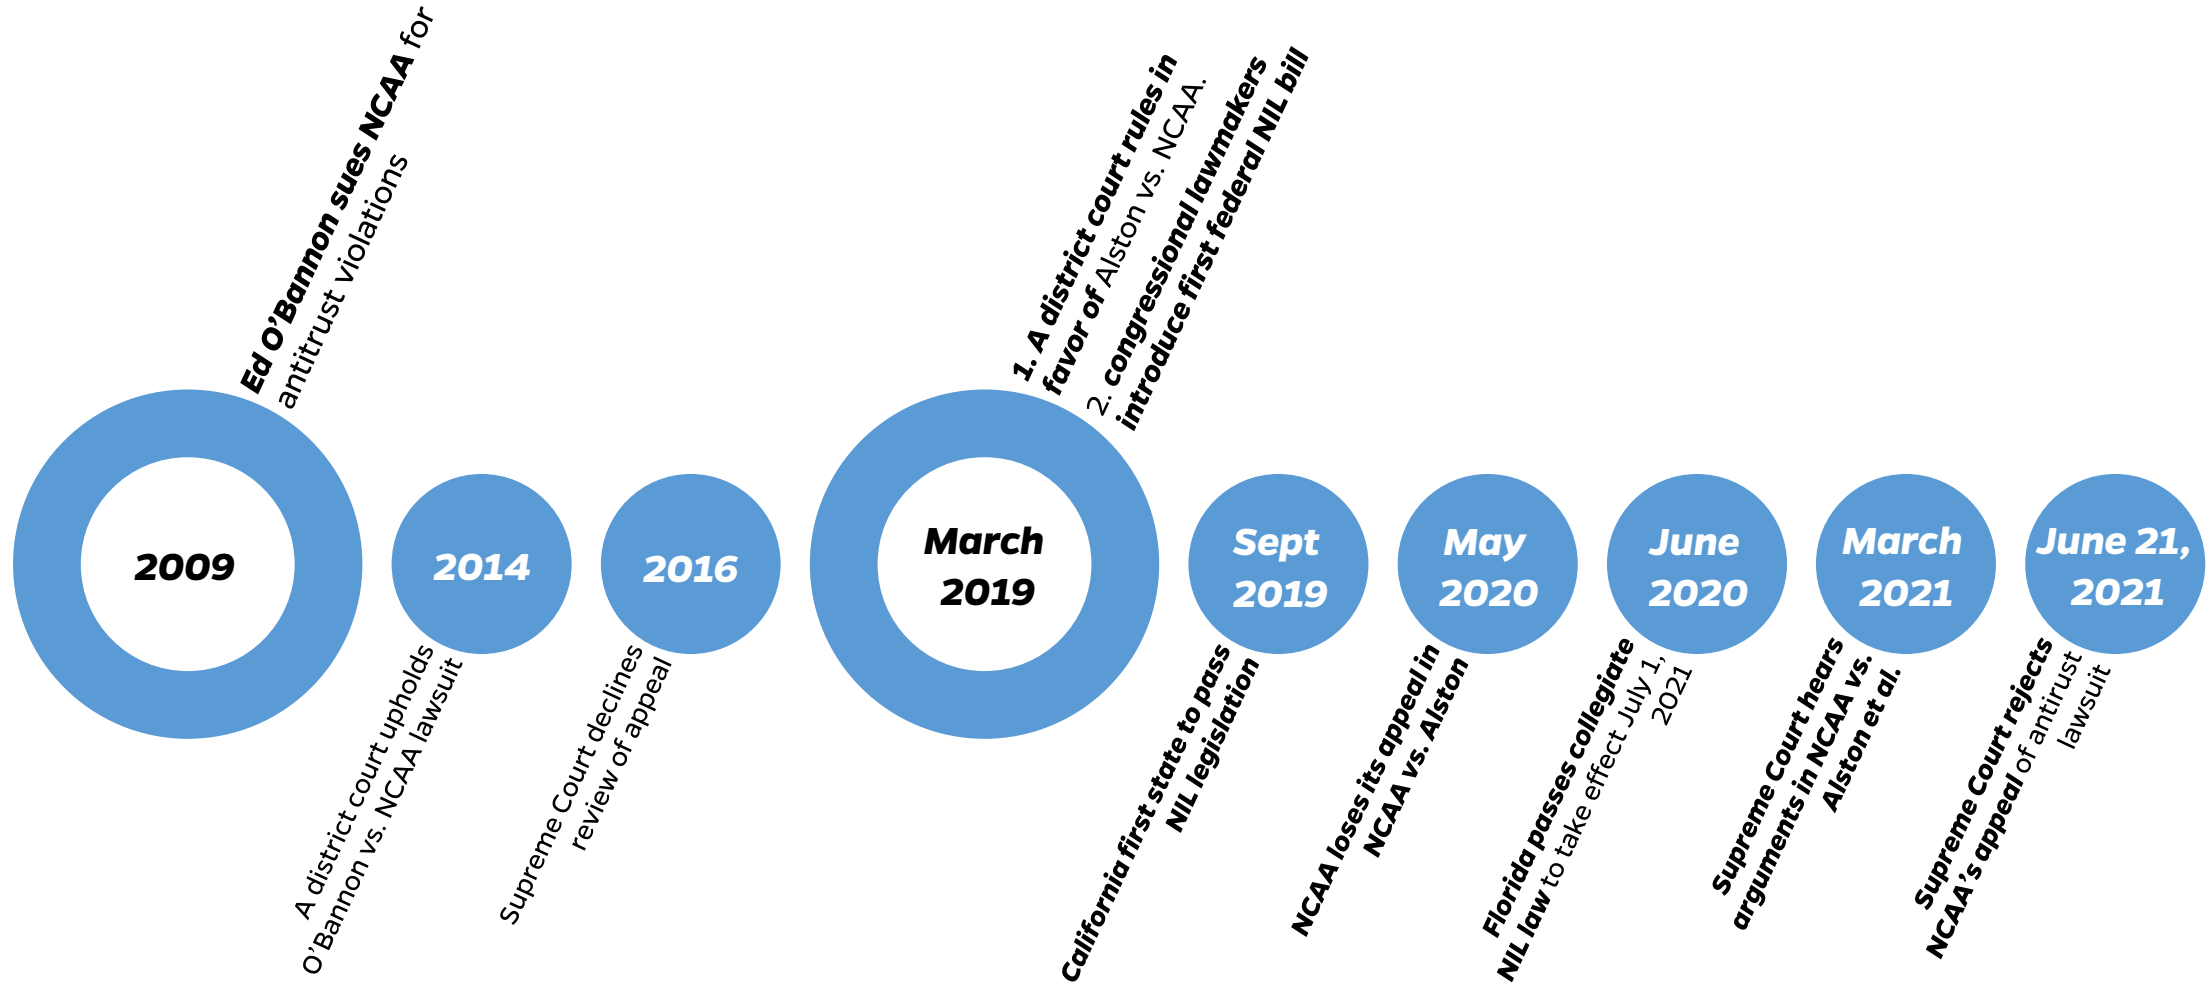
Ed O'Bannon sues NCAA for antitrust violations

2009

A district court upholds O'Bannon vs. NCAA lawsuit

2014

Supreme Court declines review of appeal

2016

1. A district court rules in favor of Alston vs. NCAA.
2. congressional lawmakers introduce first federal NIL bill

March 2019

Sept 2019

California first state to pass NIL legislation

May 2020

NCAA loses its appeal in NCAA vs. Alston

June 2020

Florida passes collegiate NIL law to take effect July 1, 2021

March 2021

Supreme Court hears arguments in NCAA vs. Alston et al.

June 21, 2021

Supreme Court rejects NCAA's appeal of antitrust lawsuit